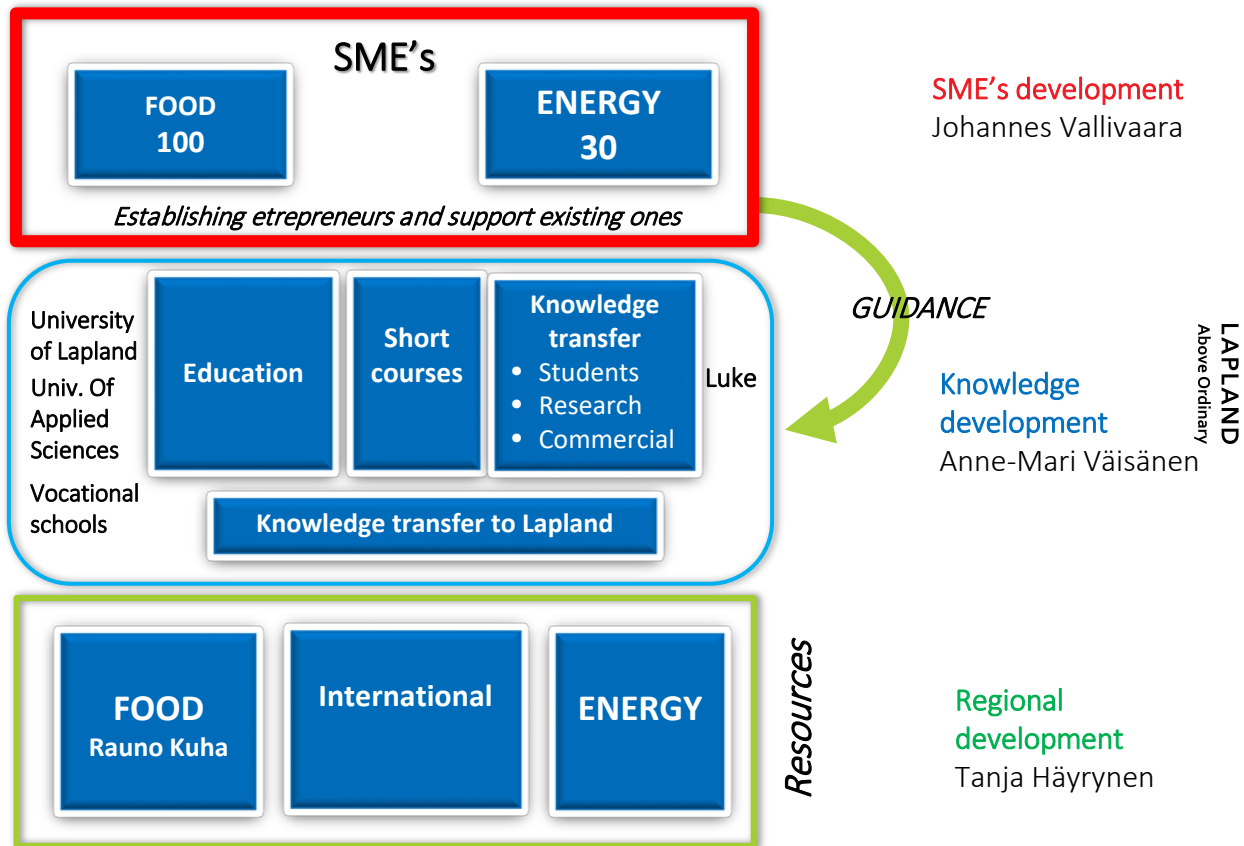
SME's

FOOD
100

ENERGY
30

Establishing etrepreneurs and support existing ones

SME's development
Johannes Vallivaara

GUIDANCE

University of Lapland
Univ. Of Applied Sciences
Vocational schools

Education

Short courses

Knowledge transfer
• Students
• Research
• Commercial

Luke

Knowledge transfer to Lapland

Knowledge development
Anne-Mari Väisänen

LAPLAND
Above Ordinary

Resources

FOOD
Rauno Kuha

International

ENERGY

Regional development
Tanja Häyrynen